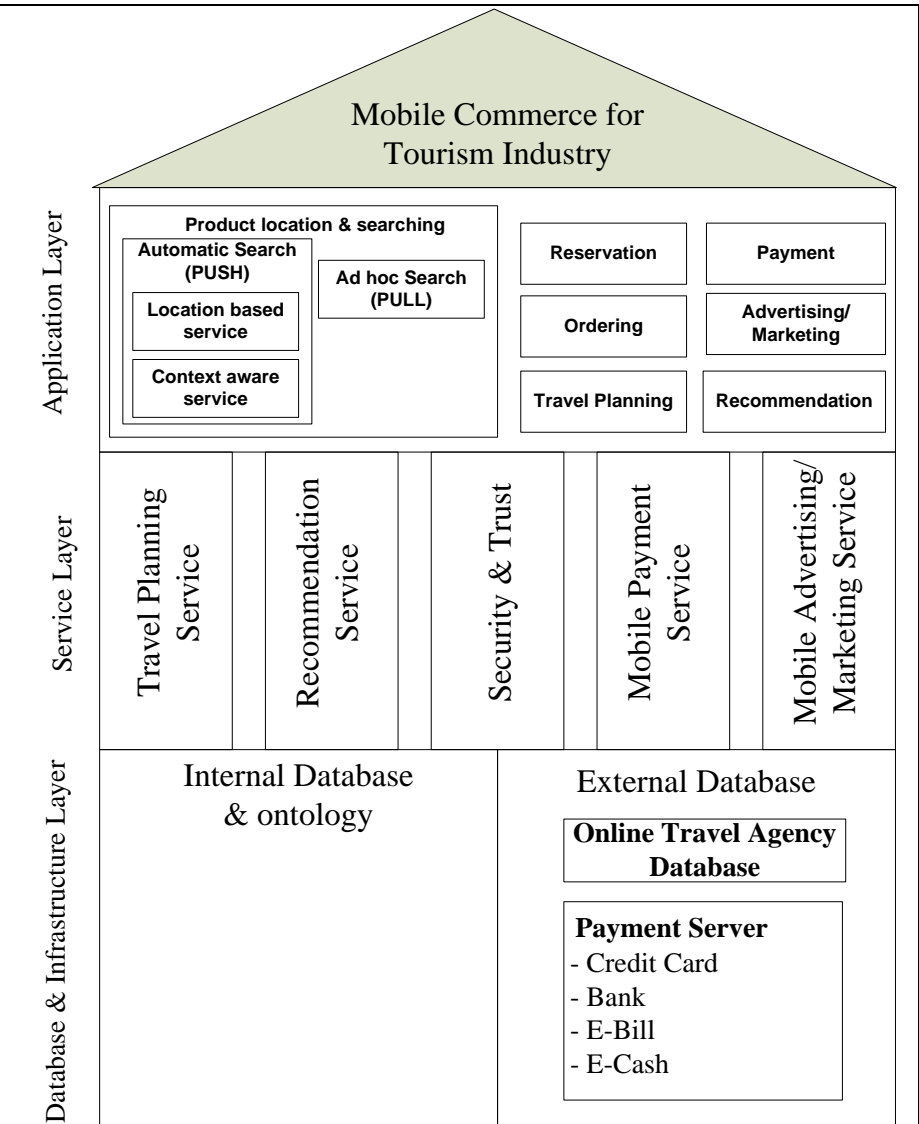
Mobile Commerce for Tourism Industry

Application Layer

Product location & searching

Automatic Search (PUSH)

Location based service

Context aware service

Ad hoc Search (PULL)

Reservation

Payment

Ordering

Advertising/ Marketing

Travel Planning

Recommendation

Service Layer

Travel Planning Service

Recommendation Service

Security & Trust

Mobile Payment Service

Mobile Advertising/ Marketing Service

Database & Infrastructure Layer

Internal Database & ontology

External Database

Online Travel Agency Database

Payment Server
- Credit Card
- Bank
- E-Bill
- E-Cash